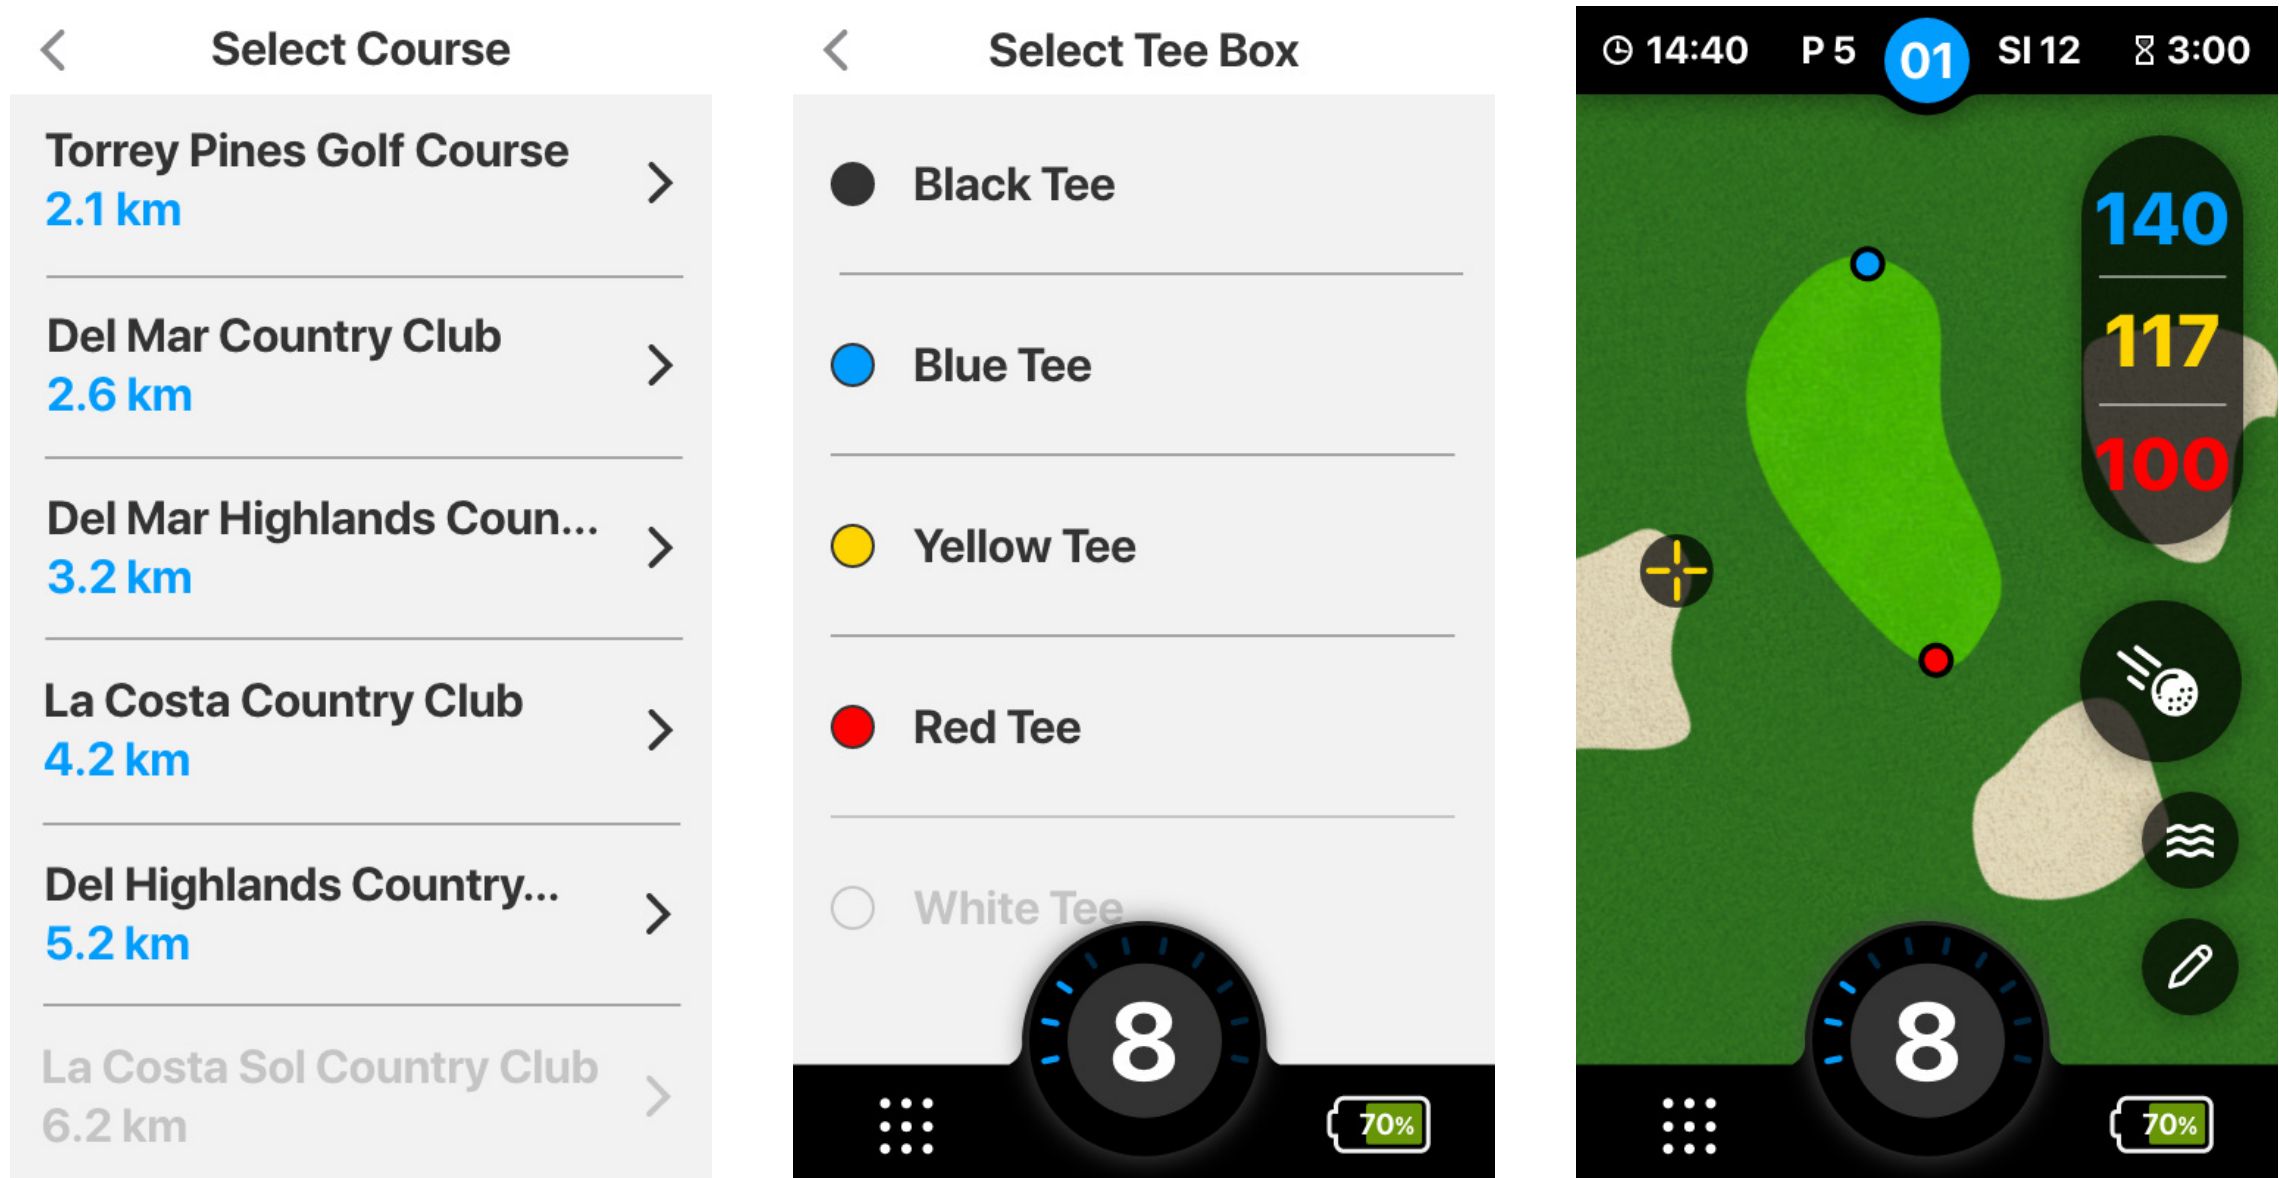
Select Course

Torrey Pines Golf Course
2.1 km

Del Mar Country Club
2.6 km

Del Mar Highlands Coun...
3.2 km

La Costa Country Club
4.2 km

Del Highlands Country...
5.2 km

La Costa Sol Country Club
6.2 km

Select Tee Box

Black Tee

Blue Tee

Yellow Tee

Red Tee

White Tee

8

70%

14:40 P 5 01 SI 12 3:00

140

117

100

8

70%